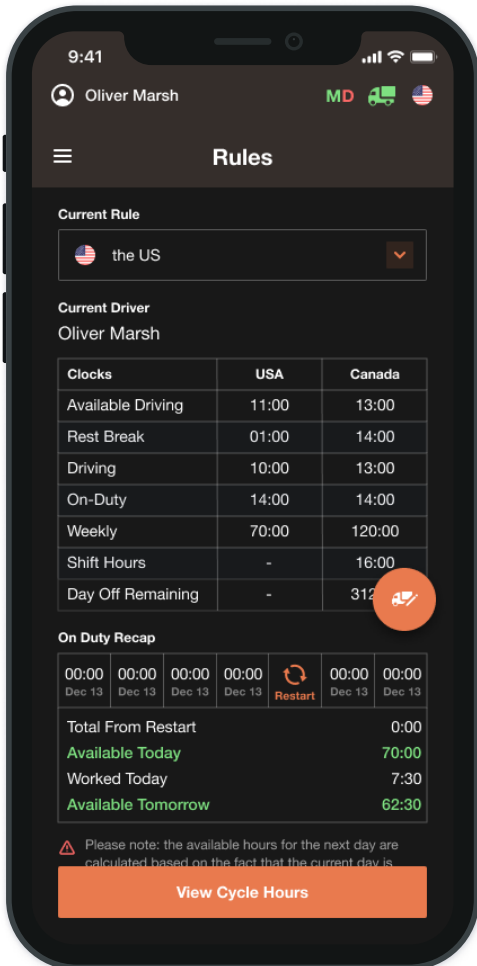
9:41

Oliver Marsh

MD

Rules

Current Rule

the US

Current Driver

Oliver Marsh

| Clocks | USA | Canada |
|---|---|---|
| Available Driving | 11:00 | 13:00 |
| Rest Break | 01:00 | 14:00 |
| Driving | 10:00 | 13:00 |
| On-Duty | 14:00 | 14:00 |
| Weekly | 70:00 | 120:00 |
| Shift Hours | - | 16:00 |
| Day Off Remaining | - | 312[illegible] |

On Duty Recap

| 00:00 Dec 13 | 00:00 Dec 13 | 00:00 Dec 13 | 00:00 Dec 13 | Restart | 00:00 Dec 13 | 00:00 Dec 13 |
|---|---|---|---|---|---|---|

Total From Restart 0:00
Available Today 70:00
Worked Today 7:30
Available Tomorrow 62:30

Please note: the available hours for the next day are calculated based on the fact that the current day is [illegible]

View Cycle Hours